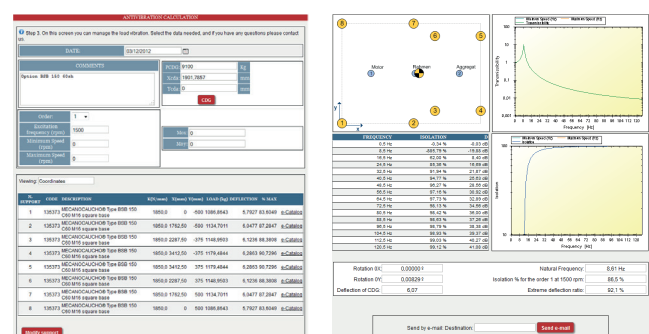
ANTIVIBRATION CALCULATION

Step 3. On this screen you can manage the load vibration. Select the data needed, and if you have any questions please contact us.

DATE: 03/12/2012

COMMENTS
Epsico BER 100 45sb

PCDG: 9100 Kg
Xcdg: 1601,7857 mm
Ycdg: 0 mm
Zcdg: mm
CDG

Order: 1
Excitation frequency (rpm): 1500
Minimum Speed (rpm): 0
Maximum Speed (rpm): 0

Max: 0
Min: 0

Viewing: Coordinates

| N. SUPPORT | CODE | DESCRIPTION | X(mm) | Y(mm) | Z(mm) | Load(Kg) | DEFLECTION | N. MAX |
|---|---|---|---|---|---|---|---|---|
| 1 | 135377 | MECANOCAUCHO® Type BSB 150 C60 M16 square base | 1850,0 | 0 | -500 | 1086,6543 | 5,7927 | 63,6049 e-Catalog |
| 2 | 135377 | MECANOCAUCHO® Type BSB 150 C60 M16 square base | 1850,0 | 1762,50 | -500 | 1134,7011 | 6,0477 | 67,2847 e-Catalog |
| 3 | 135377 | MECANOCAUCHO® Type BSB 150 C60 M16 square base | 1850,0 | 2287,50 | -375 | 1149,6543 | 6,1236 | 68,3808 e-Catalog |
| 4 | 135377 | MECANOCAUCHO® Type BSB 150 C60 M16 square base | 1850,0 | 3412,50 | -375 | 1179,4844 | 6,2863 | 69,7296 e-Catalog |
| 5 | 135377 | MECANOCAUCHO® Type BSB 150 C60 M16 square base | 1850,0 | 3412,50 | 375 | 1179,4844 | 6,2863 | 69,7296 e-Catalog |
| 6 | 135377 | MECANOCAUCHO® Type BSB 150 C60 M16 square base | 1850,0 | 2287,50 | 375 | 1149,6543 | 6,1236 | 68,3808 e-Catalog |
| 7 | 135377 | MECANOCAUCHO® Type BSB 150 C60 M16 square base | 1850,0 | 1762,50 | 500 | 1134,7011 | 6,0477 | 67,2847 e-Catalog |
| 8 | 135377 | MECANOCAUCHO® Type BSB 150 C60 M16 square base | 1850,0 | 0 | 500 | 1086,6543 | 5,7927 | 63,6049 e-Catalog |

Modify support

8 7 6 5
Motor Bedframe Aggregat
1 2 3 4
y
x

Minimum Speed (rpm) Maximum Speed (rpm) Transmissibility
Transmissibility
Frequency [Hz]

| FREQUENCY | ISOLATION | % |
|---|---|---|
| 0,5 Hz | -0,34 % | -0,03 dB |
| 8,5 Hz | -685,79 % | -18,05 dB |
| 16,5 Hz | 62,05 % | 8,40 dB |
| 24,5 Hz | 85,36 % | 16,69 dB |
| 32,5 Hz | 91,94 % | 21,87 dB |
| 40,5 Hz | 94,77 % | 25,63 dB |
| 48,5 Hz | 96,27 % | 28,56 dB |
| 56,5 Hz | 97,15 % | 30,92 dB |
| 64,5 Hz | 97,73 % | 32,89 dB |
| 72,5 Hz | 98,13 % | 34,56 dB |
| 80,5 Hz | 98,42 % | 36,00 dB |
| 88,5 Hz | 98,63 % | 37,28 dB |
| 96,5 Hz | 98,79 % | 38,38 dB |
| 104,5 Hz | 98,93 % | 39,37 dB |
| 112,5 Hz | 99,03 % | 40,27 dB |
| 120,5 Hz | 99,12 % | 41,08 dB |

Minimum Speed (rpm) Maximum Speed (rpm) Isolation
Isolation
Frequency [Hz]

Rotation θX: 0,00000 º
Rotation θY: 0,00829 º
Deflection of CDG: 6,07

Natural Frequency: 8,61 Hz
Isolation % for the order 1 at 1500 rpm: 86,5 %
Extreme deflection ratio: 92,1 %

Send by e-mail. Destination: Send e-mail